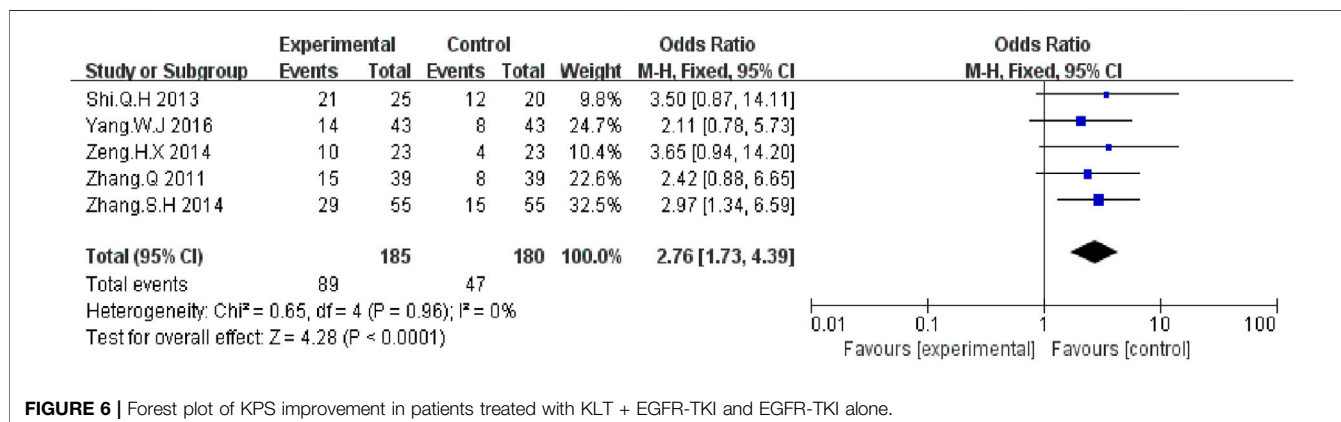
| Study or Subgroup | Experimental Events | Experimental Total | Control Events | Control Total | Weight | Odds Ratio M-H, Fixed, 95% CI |
|---|---|---|---|---|---|---|
| Shi.Q.H 2013 | 21 | 25 | 12 | 20 | 9.8% | 3.50 [0.87, 14.11] |
| Yang.W.J 2016 | 14 | 43 | 8 | 43 | 24.7% | 2.11 [0.78, 5.73] |
| Zeng.H.X 2014 | 10 | 23 | 4 | 23 | 10.4% | 3.65 [0.94, 14.20] |
| Zhang.Q 2011 | 15 | 39 | 8 | 39 | 22.6% | 2.42 [0.88, 6.65] |
| Zhang.S.H 2014 | 29 | 55 | 15 | 55 | 32.5% | 2.97 [1.34, 6.59] |
| **Total (95% CI)** | | **185** | | **180** | **100.0%** | **2.76 [1.73, 4.39]** |
| Total events | 89 | | 47 | | | |

Heterogeneity: Chi² = 0.65, df = 4 (P = 0.96); I² = 0%
Test for overall effect: Z = 4.28 (P < 0.0001)

Odds Ratio
M-H, Fixed, 95% CI

0.01 0.1 1 10 100
Favours [experimental] Favours [control]

**FIGURE 6 |** Forest plot of KPS improvement in patients treated with KLT + EGFR-TKI and EGFR-TKI alone.